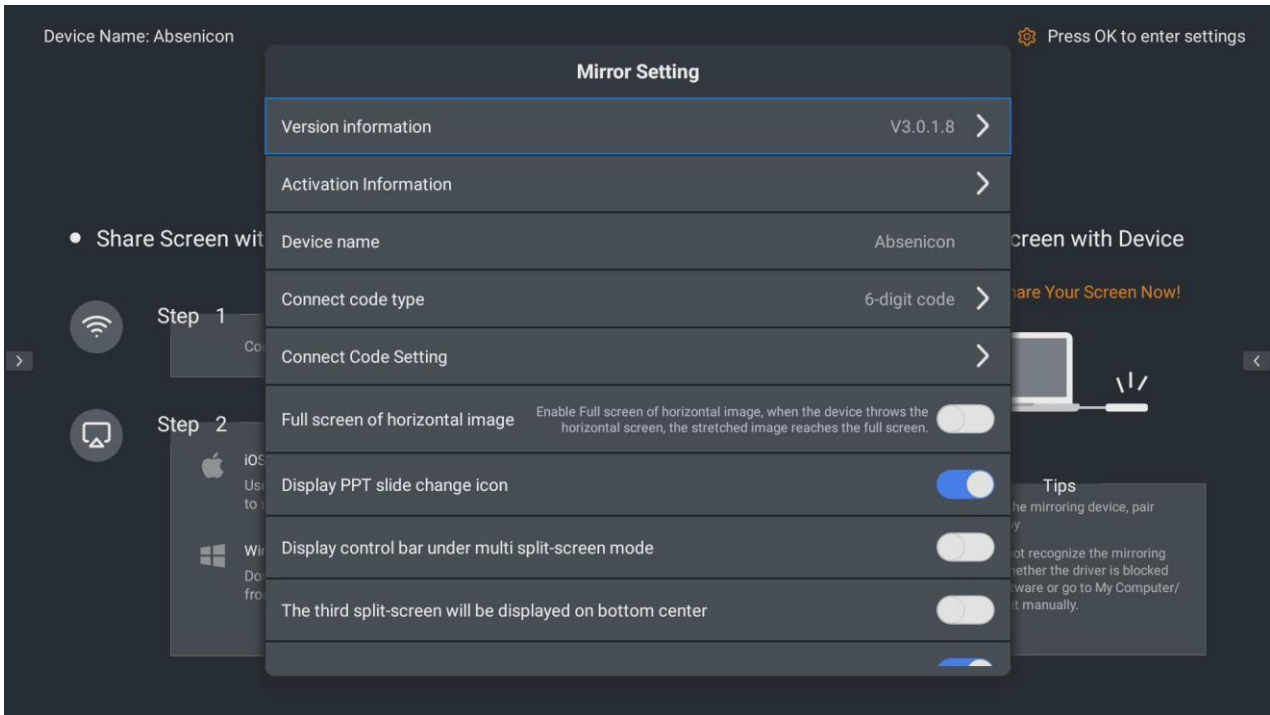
Device Name: Absenicon

Press OK to enter settings

Mirror Setting

Version information V3.0.1.8

Activation Information

Device name Absenicon

Connect code type 6-digit code

Connect Code Setting

Full screen of horizontal image

Enable Full screen of horizontal image, when the device throws the horizontal screen, the stretched image reaches the full screen.

Display PPT slide change icon

Display control bar under multi split-screen mode

The third split-screen will be displayed on bottom center

• Share Screen wit

Step 1

Co

Step 2

iOS
Us
to

Wi
Do
fro

creen with Device

are Your Screen Now!

Tips
he mirroring device, pair
y
ot recognize the mirroring
ether the driver is blocked
tware or go to My Computer/
t manually.